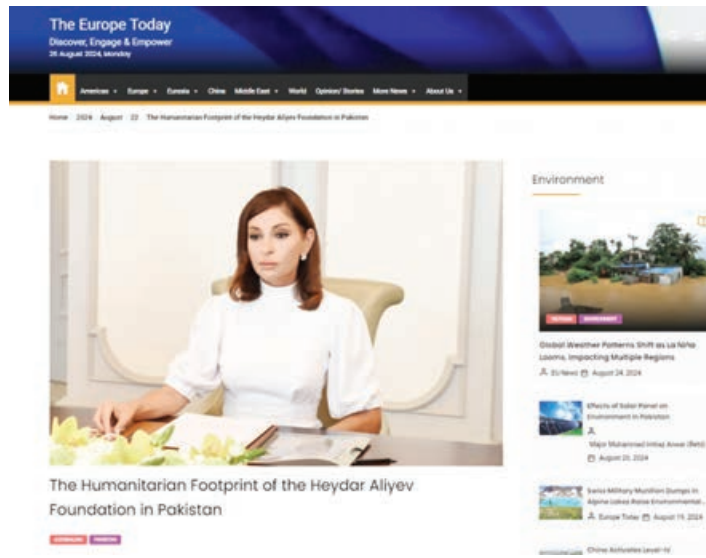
The Europe Today
Discover, Engage & Empower
26 August 2024, Monday

Americas • Europe • Eurasia • China Middle East • World Opinion/ Stories More News • About Us •

Home 2024 August 22 The Humanitarian Footprint of the Heydar Aliyev Foundation in Pakistan

Environment

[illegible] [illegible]

Global Weather Patterns Shift as La Niña Looms, Impacting Multiple Regions

ETNews August 24, 2024

Effects of Solar Panel on Environment in Pakistan

Major Muhammad Ishtiaq Anwar (Retd)

August 20, 2024

Swiss Military Munition Dumps in Alpine Lakes Raise Environmental...

Europe Today August 19, 2024

China Activates Level-IV

The Humanitarian Footprint of the Heydar Aliyev Foundation in Pakistan

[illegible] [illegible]